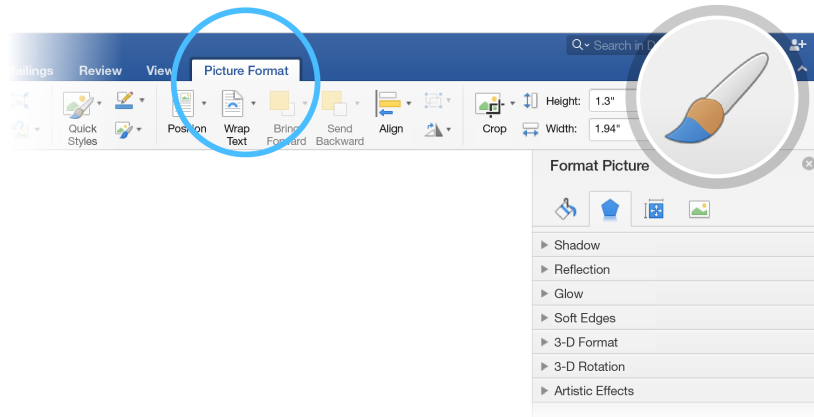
ailings Review View Picture Format

Search in D

Quick Styles

Position

Wrap Text

Bring Forward

Send Backward

Align

Crop

Height: 1.3"

Width: 1.94"

Format Picture

Shadow

Reflection

Glow

Soft Edges

3-D Format

3-D Rotation

Artistic Effects